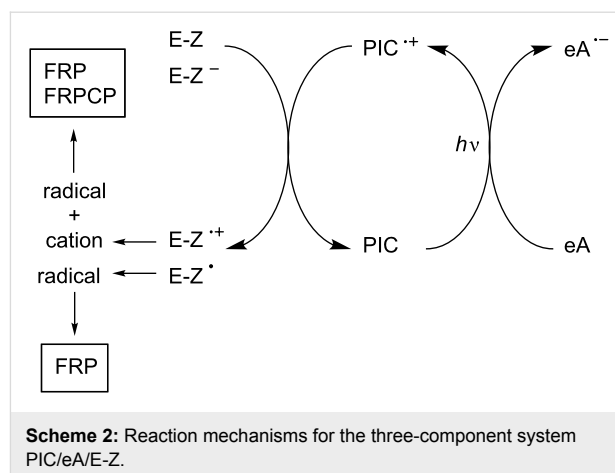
FRP
FRPCP

E-Z
E-Z $^-$

PIC $^{\cdot+}$

eA $^{\cdot-}$

$h\nu$

radical
+
cation

E-Z $^{\cdot+}$

radical

E-Z $^{\bullet}$

PIC

eA

FRP

**Scheme 2:** Reaction mechanisms for the three-component system PIC/eA/E-Z.